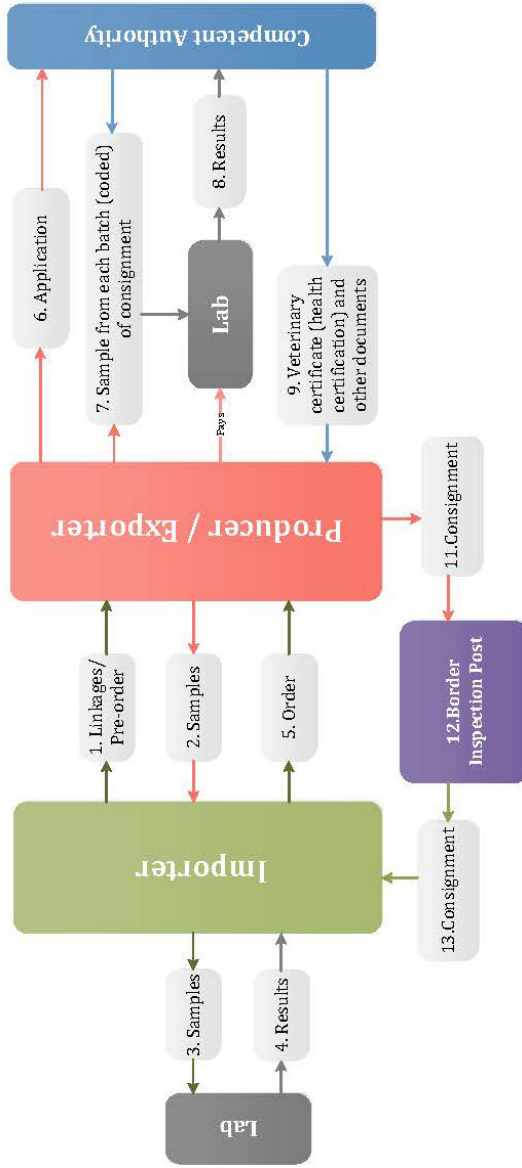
Competent Authority

6. Application

7. Sample from each batch (coded) of consignment

8. Results

Lab

Pays

9. Veterinary certificate (health certification) and other documents

Producer / Exporter

11.Consignment

1. Linkages/ Pre-order

2. Samples

5. Order

12.Border Inspection Post

Importer

13.Consignment

3. Samples

4. Results

Lab